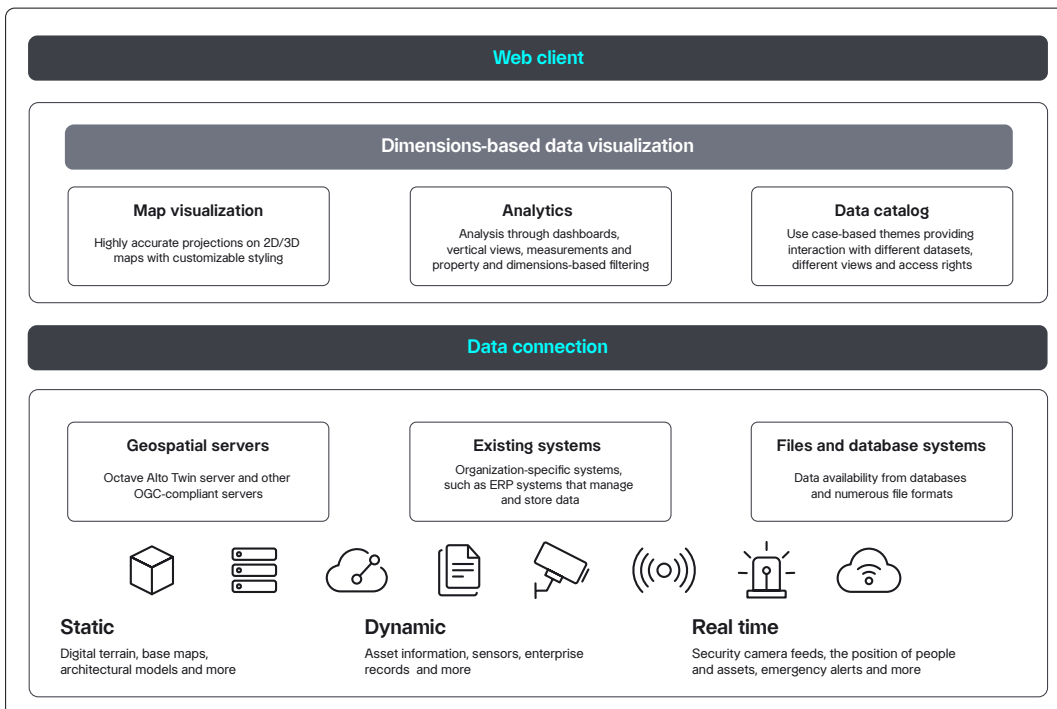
Web client

Dimensions-based data visualization

Map visualization

Highly accurate projections on 2D/3D maps with customizable styling

Analytics

Analysis through dashboards, vertical views, measurements and property and dimensions-based filtering

Data catalog

Use case-based themes providing interaction with different datasets, different views and access rights

Data connection

Geospatial servers

Octave Alto Twin server and other OGC-compliant servers

Existing systems

Organization-specific systems, such as ERP systems that manage and store data

Files and database systems

Data availability from databases and numerous file formats

Static

Digital terrain, base maps, architectural models and more

Dynamic

Asset information, sensors, enterprise records and more

Real time

Security camera feeds, the position of people and assets, emergency alerts and more